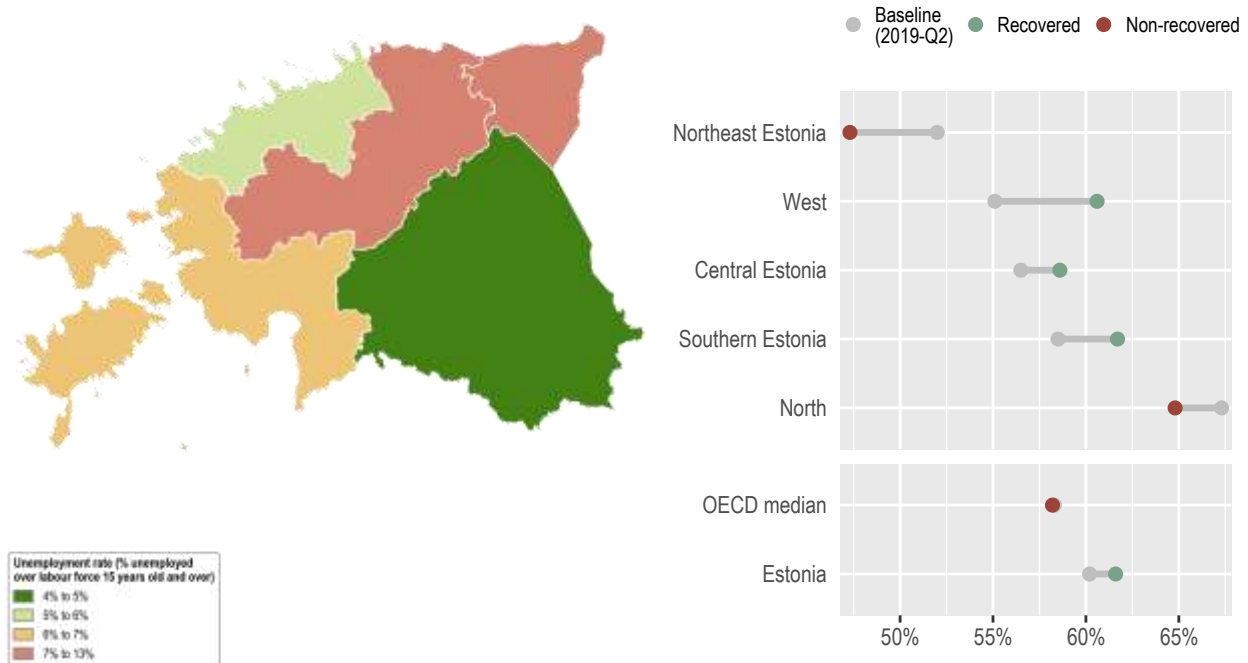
Unemployment rate (% unemployed over labour force 15 years old and over)
4% to 5%
5% to 6%
6% to 7%
7% to 13%

Baseline (2019-Q2) Recovered Non-recovered

Northeast Estonia
West
Central Estonia
Southern Estonia
North

OECD median
Estonia

50% 55% 60% 65%